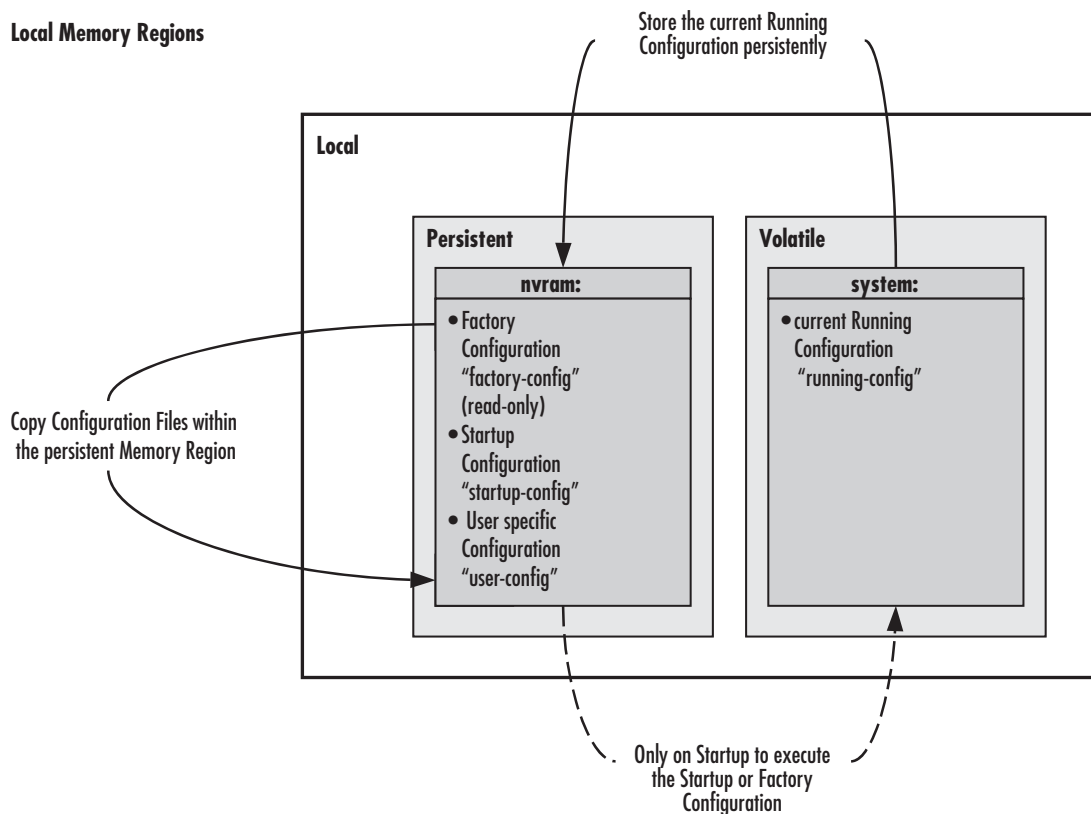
Local Memory Regions

Store the current Running Configuration persistently

Local

Persistent

nvram:

• Factory Configuration "factory-config" (read-only)
• Startup Configuration "startup-config"
• User specific Configuration "user-config"

Volatile

system:

• current Running Configuration "running-config"

Copy Configuration Files within the persistent Memory Region

Only on Startup to execute the Startup or Factory Configuration